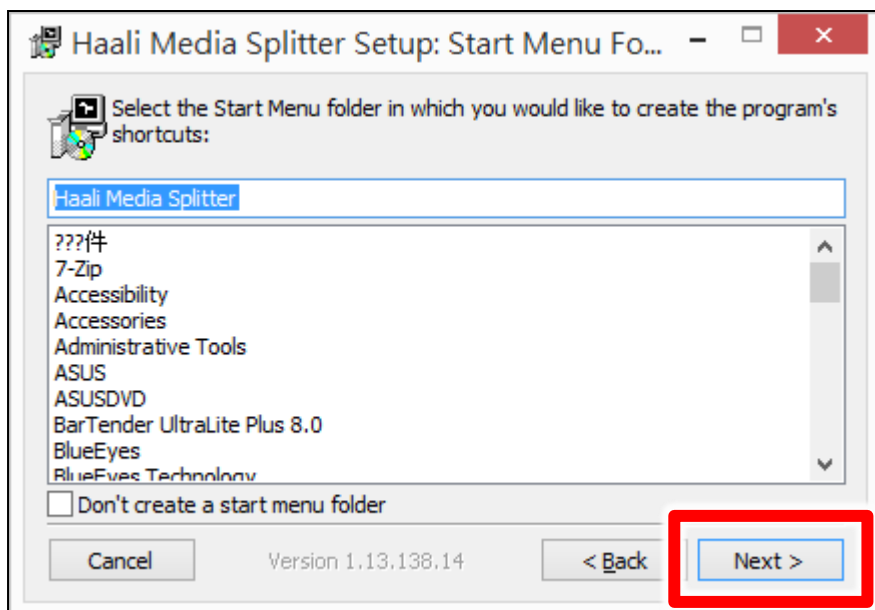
Haali Media Splitter Setup: Start Menu Fo...

Select the Start Menu folder in which you would like to create the program's shortcuts:

Haali Media Splitter

???件
7-Zip
Accessibility
Accessories
Administrative Tools
ASUS
ASUSDVD
BarTender UltraLite Plus 8.0
BlueEyes
BlueEyes Technology

Don't create a start menu folder

Cancel
Version 1.13.138.14
< Back
Next >